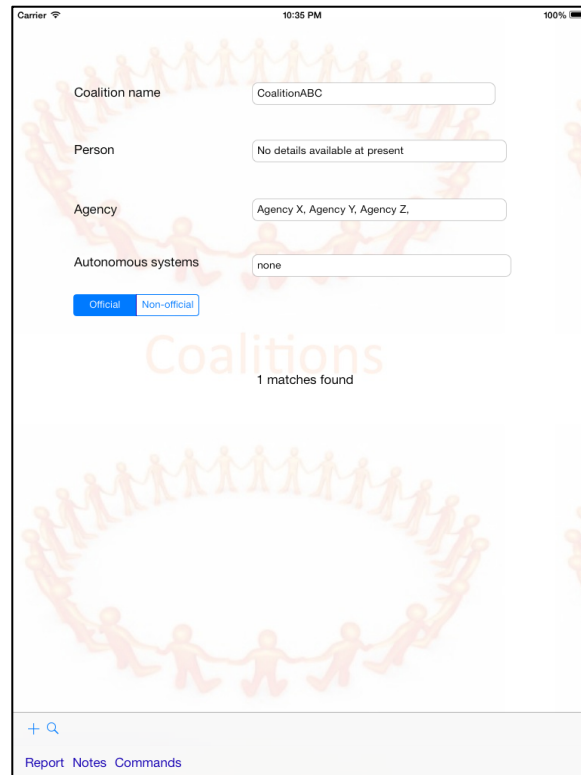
Carrier
10:35 PM
100%

Coalition name
CoalitionABC

Person
No details available at present

Agency
Agency X, Agency Y, Agency Z,

Autonomous systems
none

Official
Non-official

Coalitions

1 matches found

+

Report Notes Commands